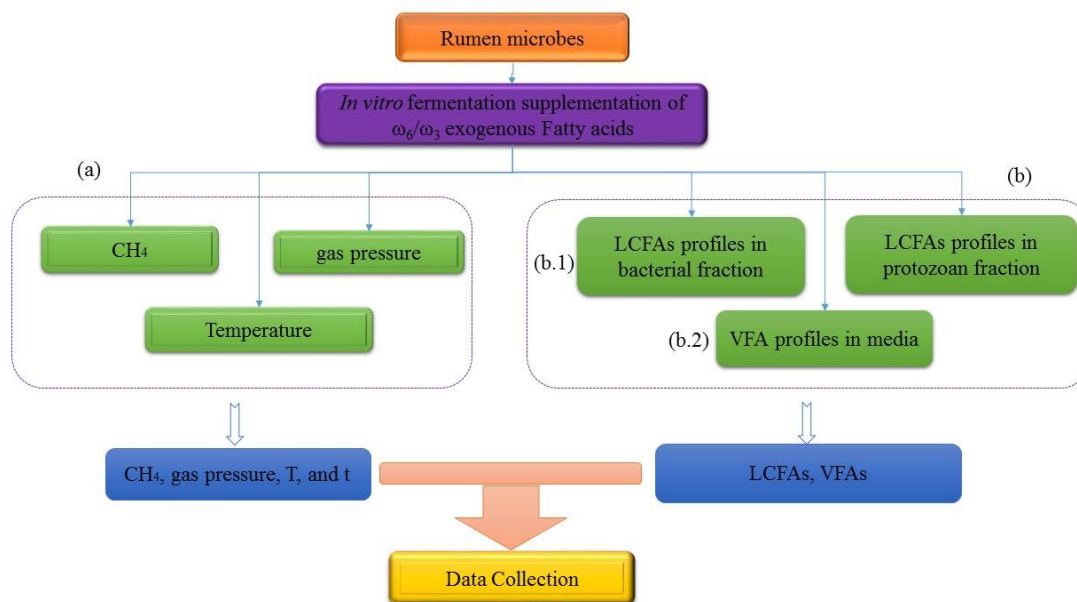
Rumen microbes

In vitro fermentation supplementation of $\omega_6/\omega_3$ exogenous Fatty acids

(a)

(b)

$CH_4$

gas pressure

Temperature

(b.1)

LCFAs profiles in bacterial fraction

LCFAs profiles in protozoan fraction

(b.2)

VFA profiles in media

$CH_4$, gas pressure, T, and t

LCFAs, VFAs

Data Collection